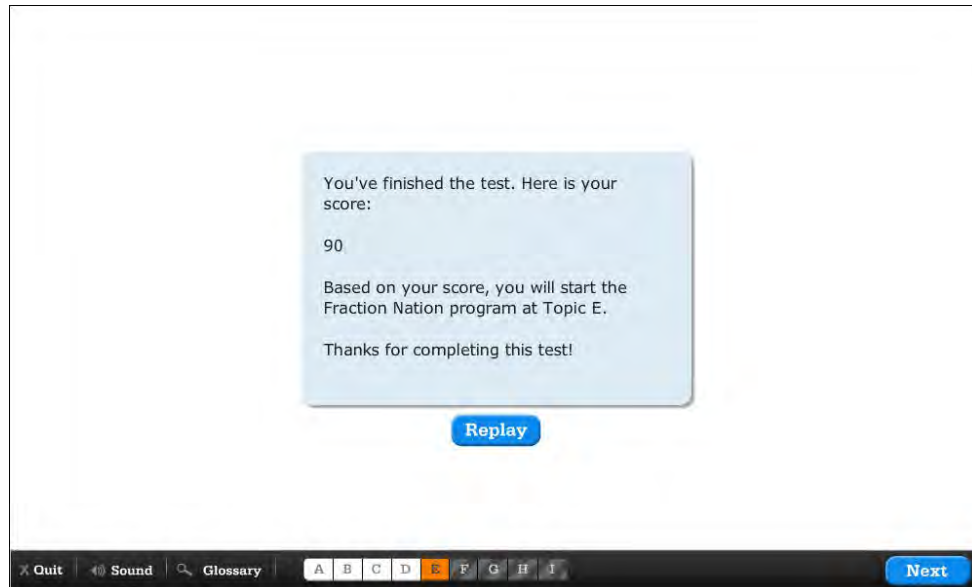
You've finished the test. Here is your score:

90

Based on your score, you will start the Fraction Nation program at Topic E.

Thanks for completing this test!

Replay

Quit Sound Glossary A B C D E F G H I Next